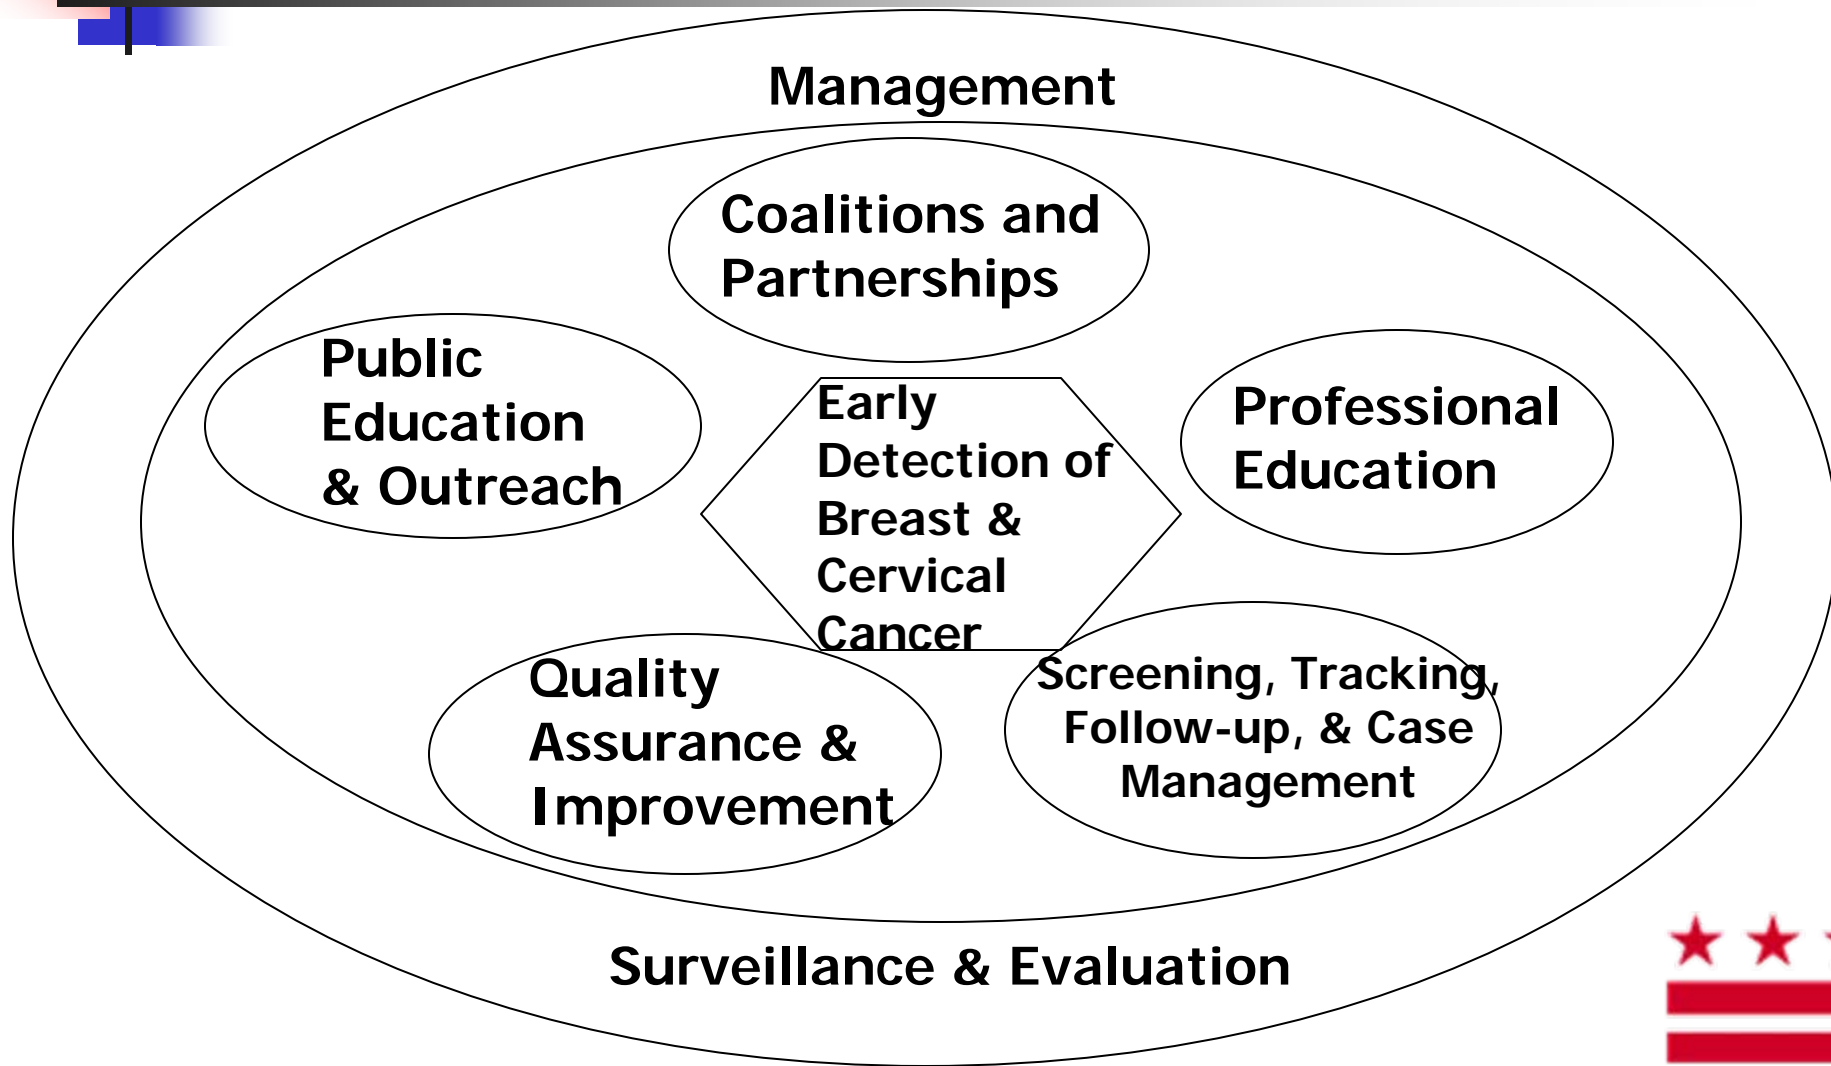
Management

Coalitions and Partnerships

Public Education & Outreach

Early Detection of Breast & Cervical Cancer

Professional Education

Quality Assurance & Improvement

Screening, Tracking, Follow-up, & Case Management

Surveillance & Evaluation